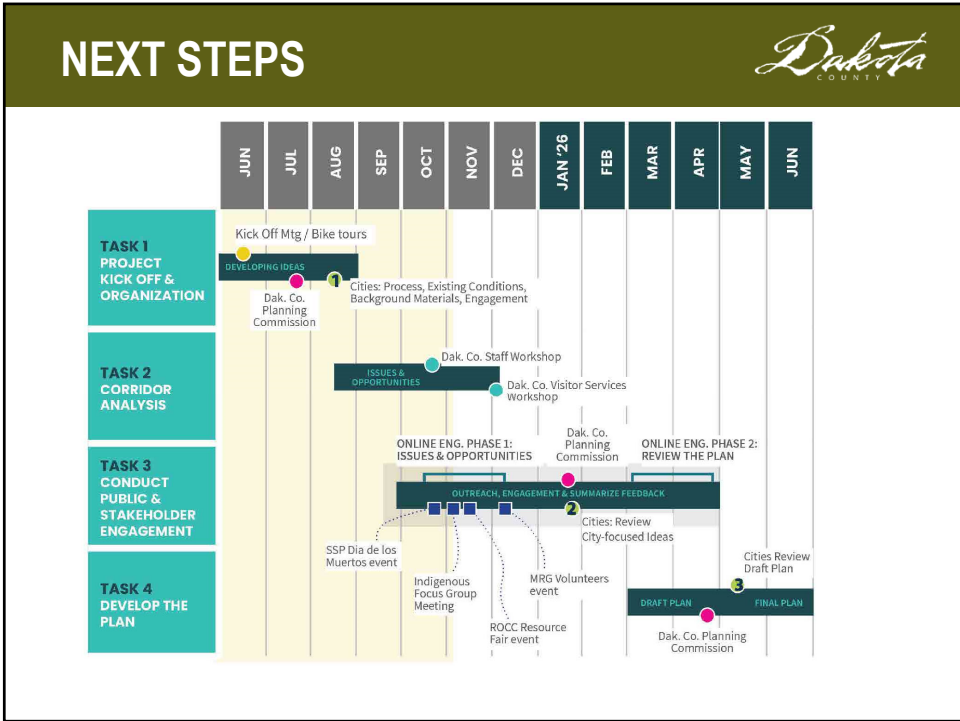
NEXT STEPS

Dakota COUNTY

JUN JUL AUG SEP OCT NOV DEC JAN '26 FEB MAR APR MAY JUN

TASK 1 PROJECT KICK OFF & ORGANIZATION

Kick Off Mtg / Bike tours

DEVELOPING IDEAS

1 Cities: Process, Existing Conditions, Background Materials, Engagement

Dak. Co. Planning Commission

TASK 2 CORRIDOR ANALYSIS

Dak. Co. Staff Workshop

ISSUES & OPPORTUNITIES

Dak. Co. Visitor Services Workshop

TASK 3 CONDUCT PUBLIC & STAKEHOLDER ENGAGEMENT

ONLINE ENG. PHASE 1: ISSUES & OPPORTUNITIES

Dak. Co. Planning Commission

ONLINE ENG. PHASE 2: REVIEW THE PLAN

OUTREACH, ENGAGEMENT & SUMMARIZE FEEDBACK

2 Cities: Review City-focused Ideas

SSP Dia de los Muertos event

Indigenous Focus Group Meeting

ROCC Resource Fair event

MRG Volunteers event

TASK 4 DEVELOP THE PLAN

Cities Review Draft Plan

3

DRAFT PLAN

FINAL PLAN

Dak. Co. Planning Commission